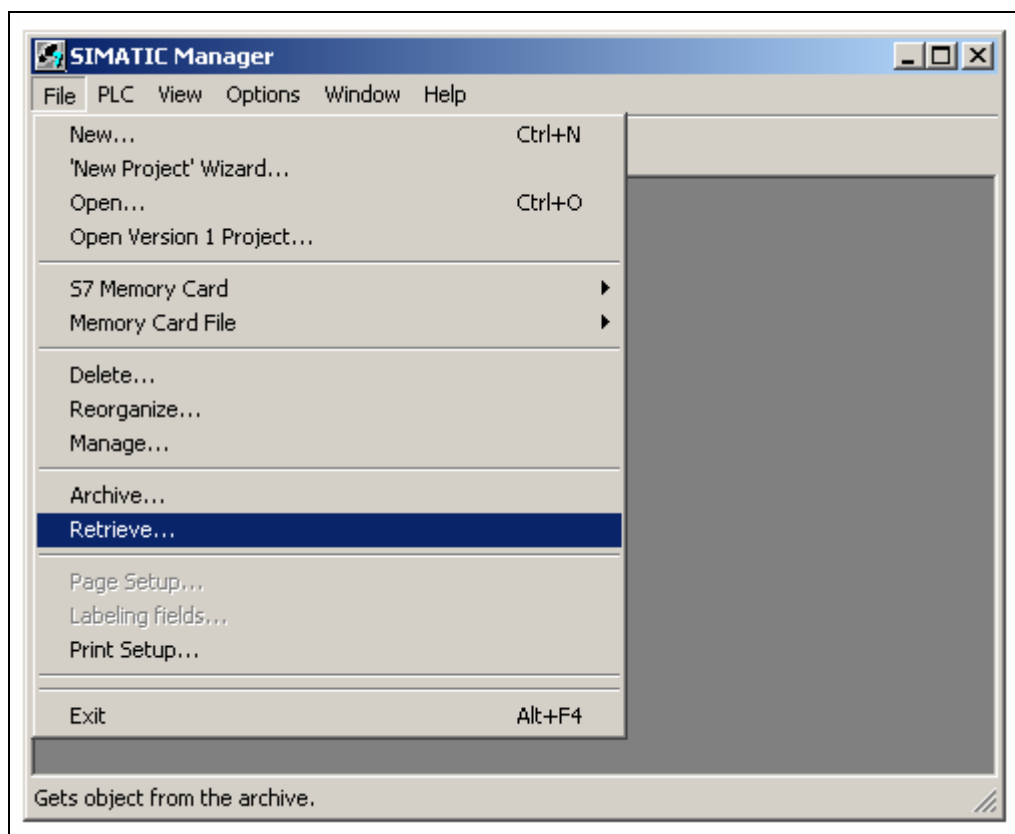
SIMATIC Manager

File PLC View Options Window Help

New... Ctrl+N
'New Project' Wizard...
Open... Ctrl+O
Open Version 1 Project...

S7 Memory Card
Memory Card File

Delete...
Reorganize...
Manage...

Archive...
Retrieve...

Page Setup...
Labeling fields...
Print Setup...

Exit Alt+F4

Gets object from the archive.